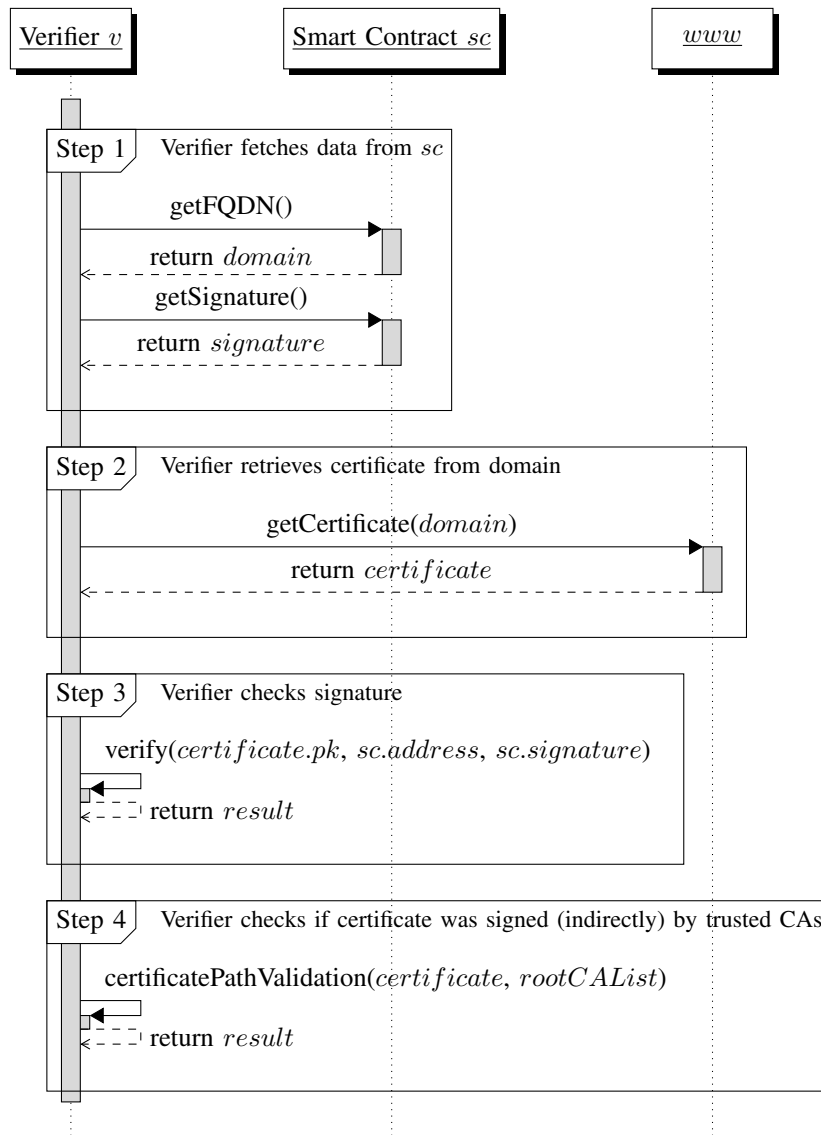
Verifier $v$

Smart Contract $sc$

$www$

Step 1 Verifier fetches data from $sc$

getFQDN()

return $domain$

getSignature()

return $signature$

Step 2 Verifier retrieves certificate from domain

getCertificate($domain$)

return $certificate$

Step 3 Verifier checks signature

verify($certificate.pk$, $sc.address$, $sc.signature$)

return $result$

Step 4 Verifier checks if certificate was signed (indirectly) by trusted CAs

certificatePathValidation($certificate$, $rootCAList$)

return $result$